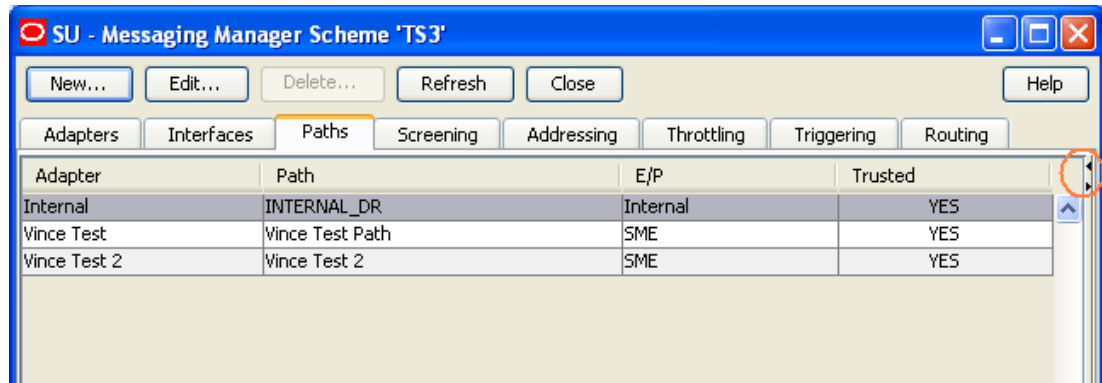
SU - Messaging Manager Scheme 'TS3'

New... Edit... Delete... Refresh Close Help

Adapters Interfaces Paths Screening Addressing Throttling Triggering Routing

| Adapter | Path | E/P | Trusted |
|---|---|---|---|
| Internal | INTERNAL_DR | Internal | YES |
| Vince Test | Vince Test Path | SME | YES |
| Vince Test 2 | Vince Test 2 | SME | YES |